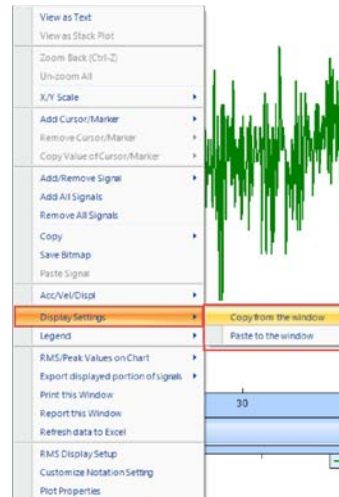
View as Text
View as Stack Plot
Zoom Back (Ctrl-Z)
Un-zoom All
X/Y Scale
Add Cursor/Marker
Remove Cursor/Marker
Copy Value of Cursor/Marker
Add/Remove Signal
Add All Signals
Remove All Signals
Copy
Save Bitmap
Paste Signal
Acc/Vel/Displ
Display Settings
Legend
RMS/Peak Values on Chart
Export displayed portion of signals
Print this Window
Report this Window
Refresh data to Excel
RMS Display Setup
Customize Notation Setting
Plot Properties

Copy from the window
Paste to the window

30